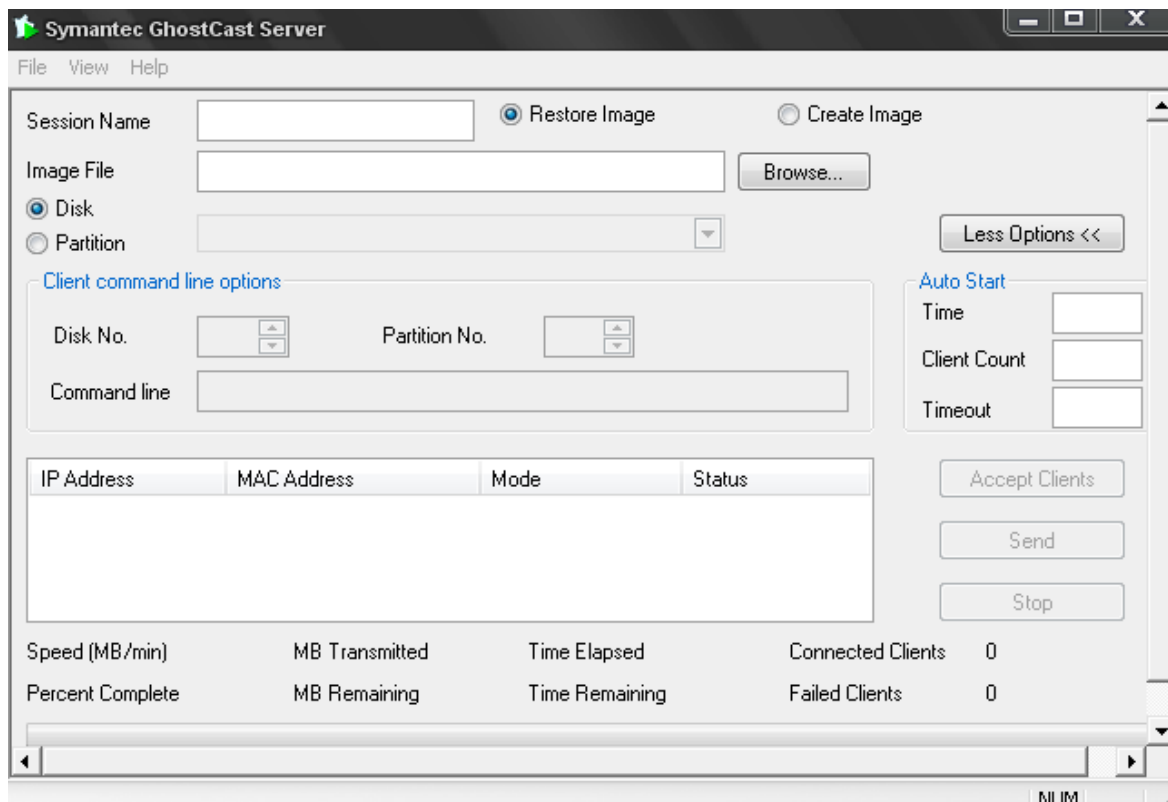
Symantec GhostCast Server

File View Help

Session Name

Restore Image

Create Image

Image File

Browse...

Disk

Partition

Less Options <<

Client command line options

Disk No.

Partition No.

Command line

Auto Start

Time

Client Count

Timeout

| IP Address | MAC Address | Mode | Status |
|---|---|---|---|

Accept Clients

Send

Stop

Speed (MB/min)

MB Transmitted

Time Elapsed

Connected Clients 0

Percent Complete

MB Remaining

Time Remaining

Failed Clients 0

NUM